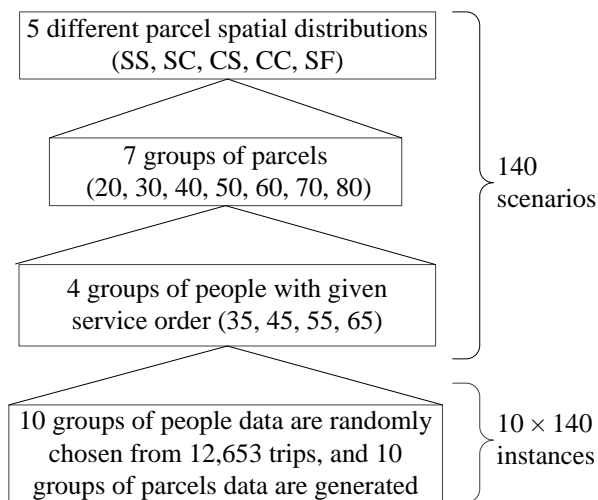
5 different parcel spatial distributions (SS, SC, CS, CC, SF)

7 groups of parcels (20, 30, 40, 50, 60, 70, 80)

4 groups of people with given service order (35, 45, 55, 65)

140 scenarios

10 groups of people data are randomly chosen from 12,653 trips, and 10 groups of parcels data are generated

$10 \times 140$ instances